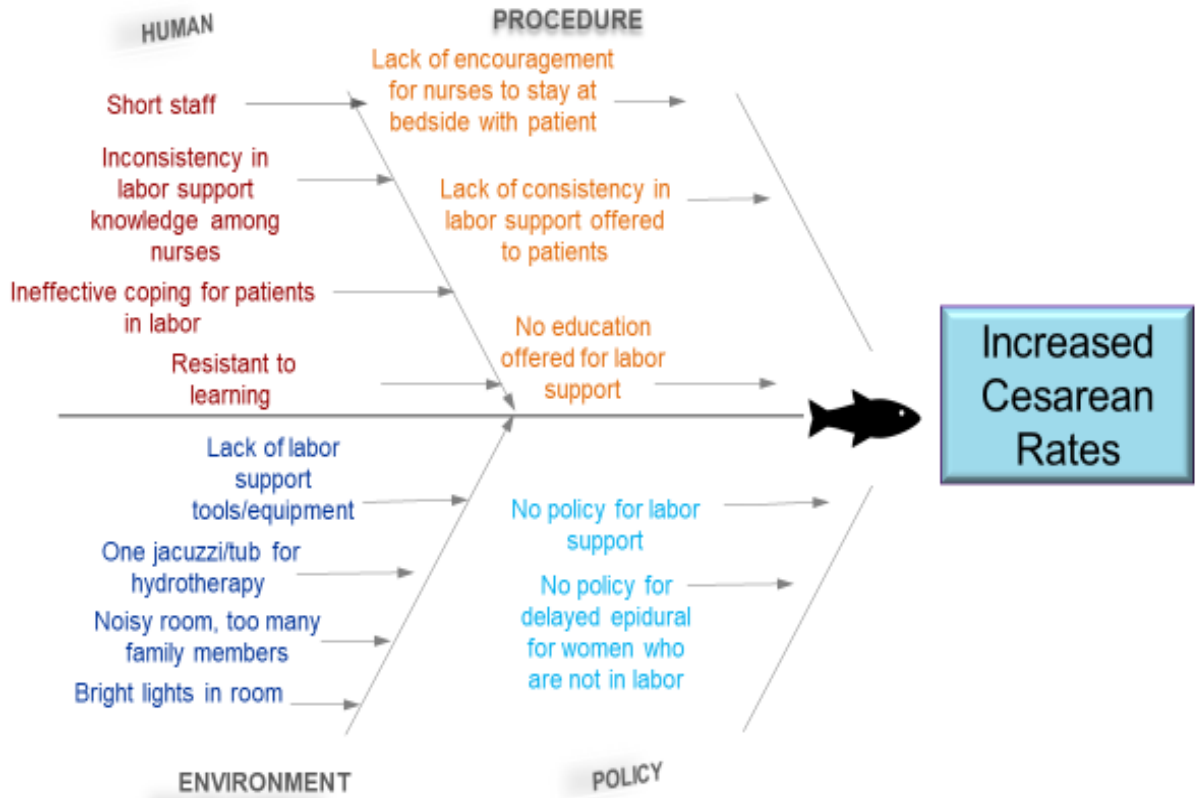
HUMAN

Short staff

Inconsistency in labor support knowledge among nurses

Ineffective coping for patients in labor

Resistant to learning

PROCEDURE

Lack of encouragement for nurses to stay at bedside with patient

Lack of consistency in labor support offered to patients

No education offered for labor support

Increased Cesarean Rates

Lack of labor support tools/equipment

One jacuzzi/tub for hydrotherapy

Noisy room, too many family members

Bright lights in room

ENVIRONMENT

No policy for labor support

No policy for delayed epidural for women who are not in labor

POLICY